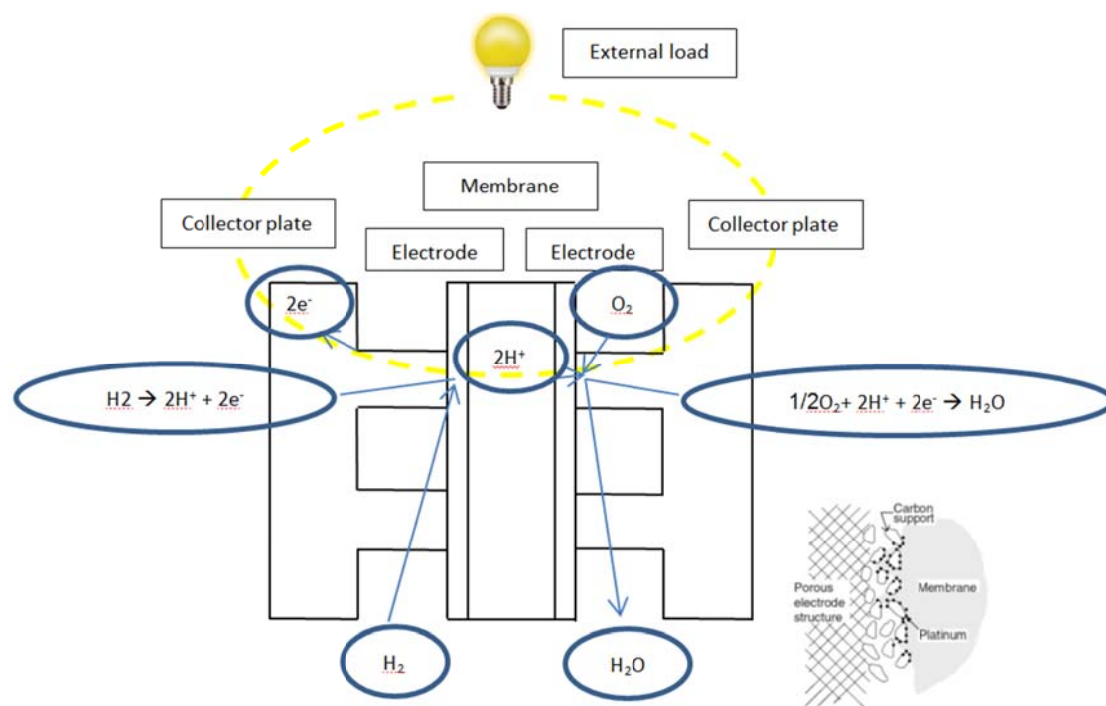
External load

Membrane

Collector plate

Electrode

Electrode

Collector plate

$2e^-$

$O_2$

$2H^+$

$H2 \rightarrow 2H^+ + 2e^-$

$1/2O_2 + 2H^+ + 2e^- \rightarrow H_2O$

Carbon support

Porous electrode structure

Membrane

Platinum

$H_2$

$H_2O$